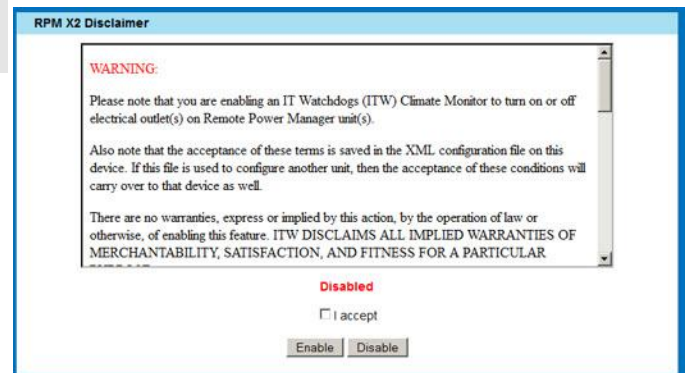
RPM X2 Disclaimer

WARNING:

Please note that you are enabling an IT Watchdogs (ITW) Climate Monitor to turn on or off electrical outlet(s) on Remote Power Manager unit(s).

Also note that the acceptance of these terms is saved in the XML configuration file on this device. If this file is used to configure another unit, then the acceptance of these conditions will carry over to that device as well.

There are no warranties, express or implied by this action, by the operation of law or otherwise, of enabling this feature. ITW DISCLAIMS ALL IMPLIED WARRANTIES OF MERCHANTABILITY, SATISFACTION, AND FITNESS FOR A PARTICULAR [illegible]

Disabled

I accept

Enable Disable